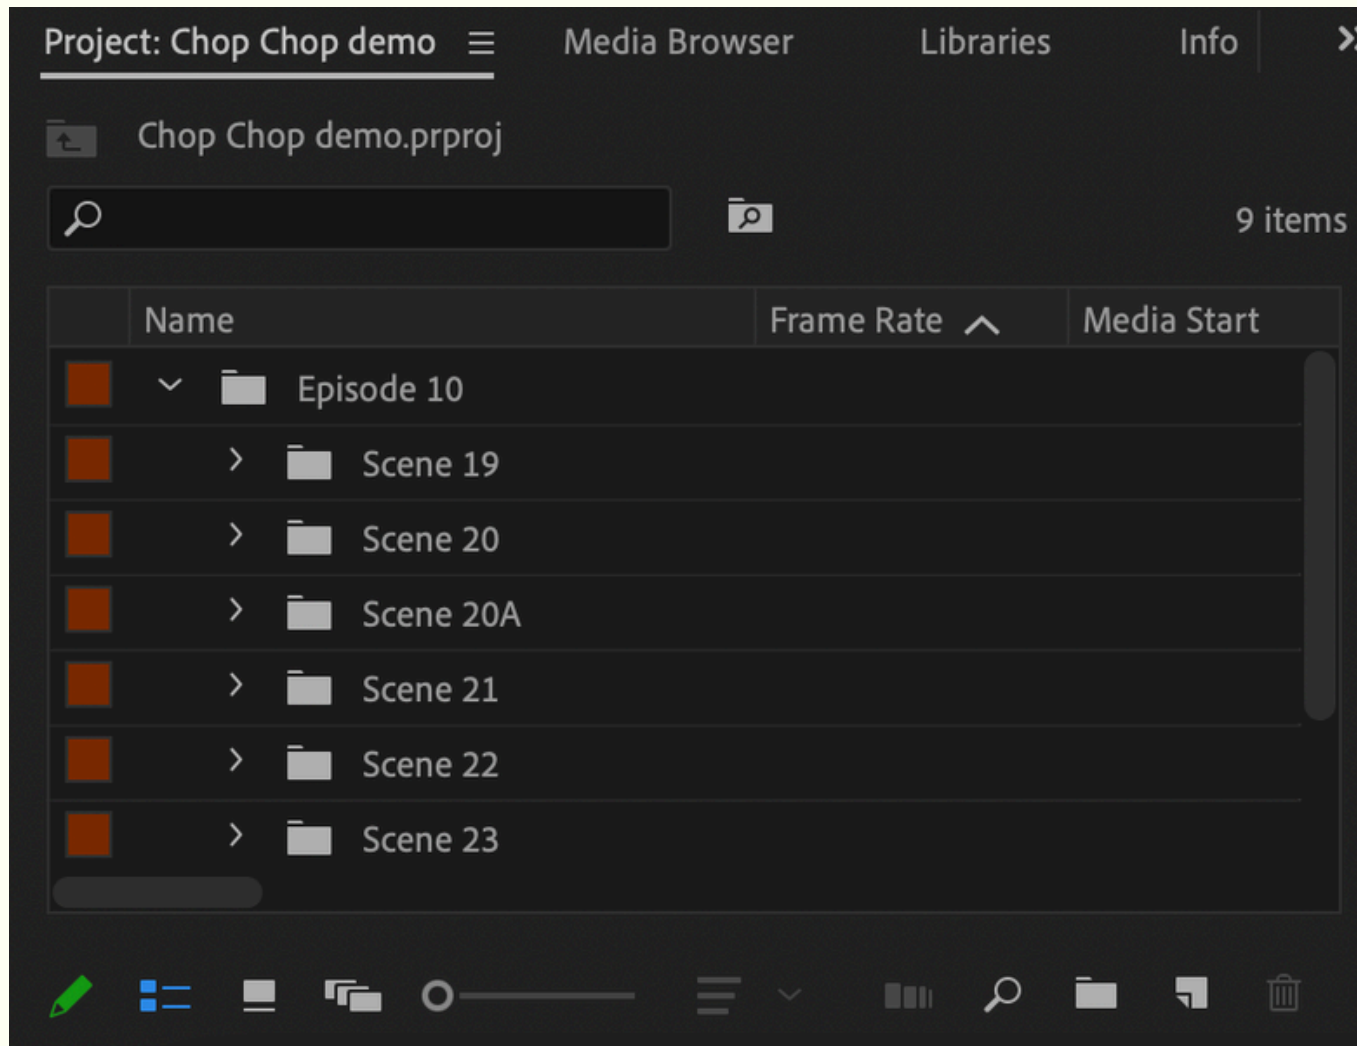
Project: Chop Chop demo ≡ Media Browser Libraries Info »

Chop Chop demo.prproj

9 items

| Name | Frame Rate | Media Start |
|---|---|---|
| Episode 10 | | |
| Scene 19 | | |
| Scene 20 | | |
| Scene 20A | | |
| Scene 21 | | |
| Scene 22 | | |
| Scene 23 | | |